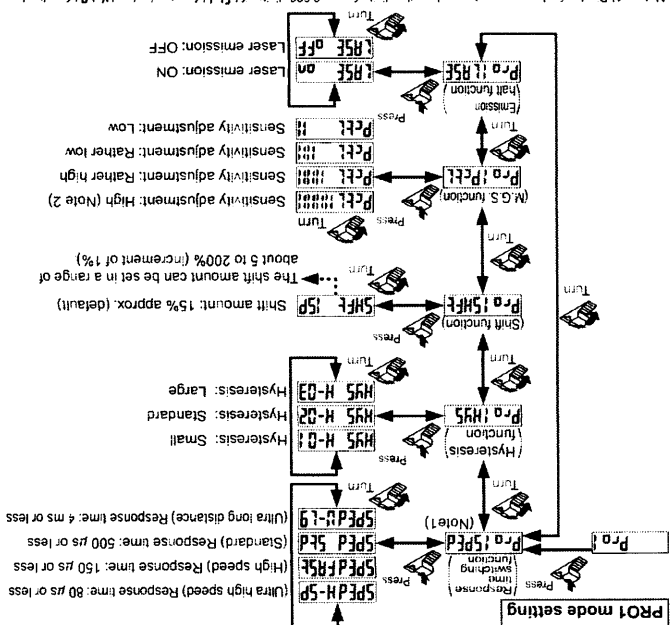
PRO1 mode setting

Pro 1

Press

Response time switching function

(Note1)

Pro 1SPEd

Press

SPEd HS-SP (Ultra high speed) Response time: 80 μs or less

SPEd FASt (High speed) Response time: 150 μs or less

SPEd Std (Standard) Response time: 500 μs or less

SPEd U-LG (Ultra long distance) Response time: 4 ms or less

Turn

Turn

Hysteresis function

Pro 1HYS

Press

HYS H-01 Hysteresis: Small

HYS H-02 Hysteresis: Standard

HYS H-03 Hysteresis: Large

Turn

Turn

Shift function

Pro 1SHFt

Press

SHFt 15P Shift amount: 15% approx. (default)

Turn

The shift amount can be set in a range of about 5 to 200% (increment of 1%)

Turn

M.G.S. function

Pro 1PCtL

Press

PCtL 1000 Sensitivity adjustment: High (Note 2)

PCtL 100 Sensitivity adjustment: Rather high

PCtL 10 Sensitivity adjustment: Rather low

PCtL 1 Sensitivity adjustment: Low

Turn

Turn

Emission halt function

Pro 1LASE

Press

LASE on Laser emission: ON

LASE oFF Laser emission: OFF

Turn

Turn